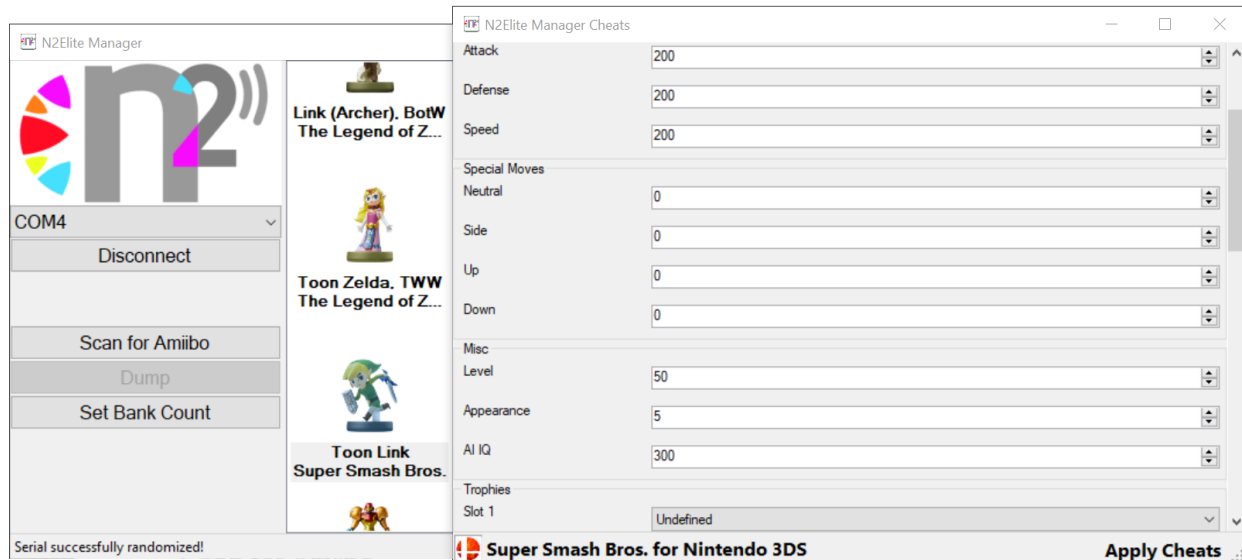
N2Elite Manager

COM4

Disconnect

Scan for Amiibo

Dump

Set Bank Count

Link (Archer). BotW
The Legend of Z...

Toon Zelda. TWW
The Legend of Z...

Toon Link
Super Smash Bros.

Serial successfully randomized!

N2Elite Manager Cheats

Attack 200
Defense 200
Speed 200

Special Moves
Neutral 0
Side 0
Up 0
Down 0

Misc
Level 50
Appearance 5
AI IQ 300

Trophies
Slot 1 Undefined

Super Smash Bros. for Nintendo 3DS

Apply Cheats